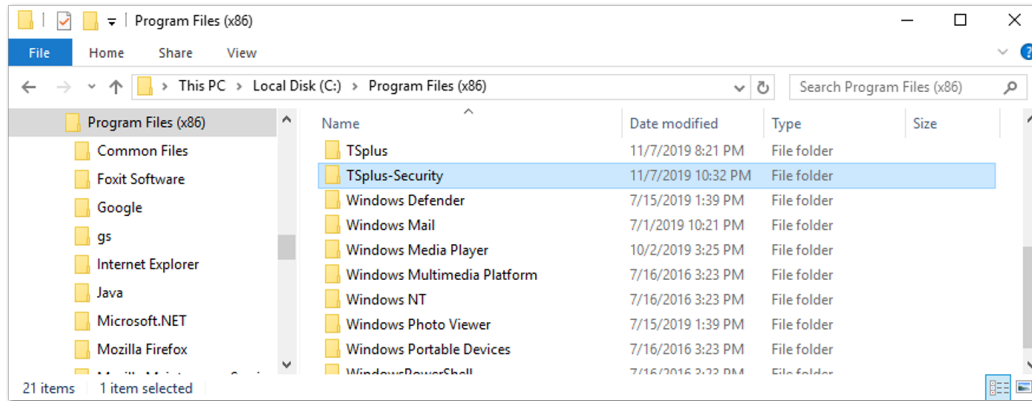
Program Files (x86)

File Home Share View

This PC > Local Disk (C:) > Program Files (x86)

Search Program Files (x86)

Program Files (x86)
Common Files
Foxit Software
Google
gs
Internet Explorer
Java
Microsoft.NET
Mozilla Firefox
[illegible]

| Name | Date modified | Type | Size |
|---|---|---|---|
| TSplus | 11/7/2019 8:21 PM | File folder | |
| TSplus-Security | 11/7/2019 10:32 PM | File folder | |
| Windows Defender | 7/15/2019 1:39 PM | File folder | |
| Windows Mail | 7/1/2019 10:21 PM | File folder | |
| Windows Media Player | 10/2/2019 3:25 PM | File folder | |
| Windows Multimedia Platform | 7/16/2016 3:23 PM | File folder | |
| Windows NT | 7/16/2016 3:23 PM | File folder | |
| Windows Photo Viewer | 7/15/2019 1:39 PM | File folder | |
| Windows Portable Devices | 7/16/2016 3:23 PM | File folder | |
| WindowsPowerShell | 7/16/2016 3:23 PM | File folder | |

21 items 1 item selected